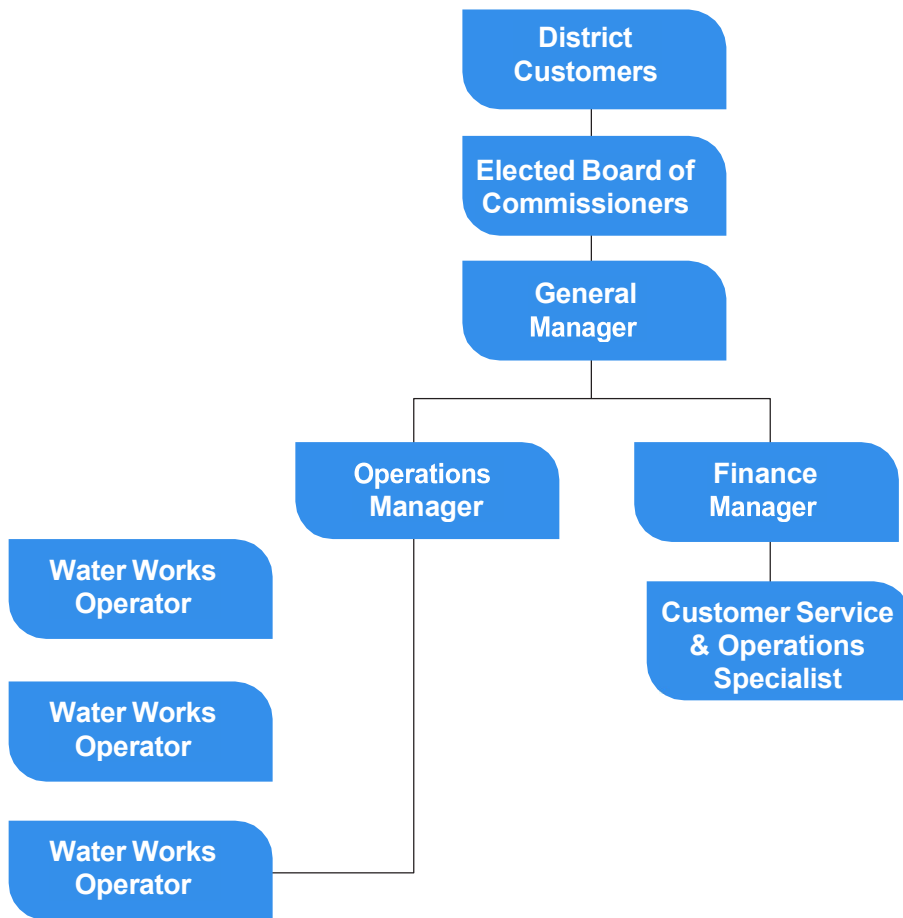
District Customers

Elected Board of Commissioners

General Manager

Operations Manager

Finance Manager

Water Works Operator

Water Works Operator

Water Works Operator

Customer Service & Operations Specialist